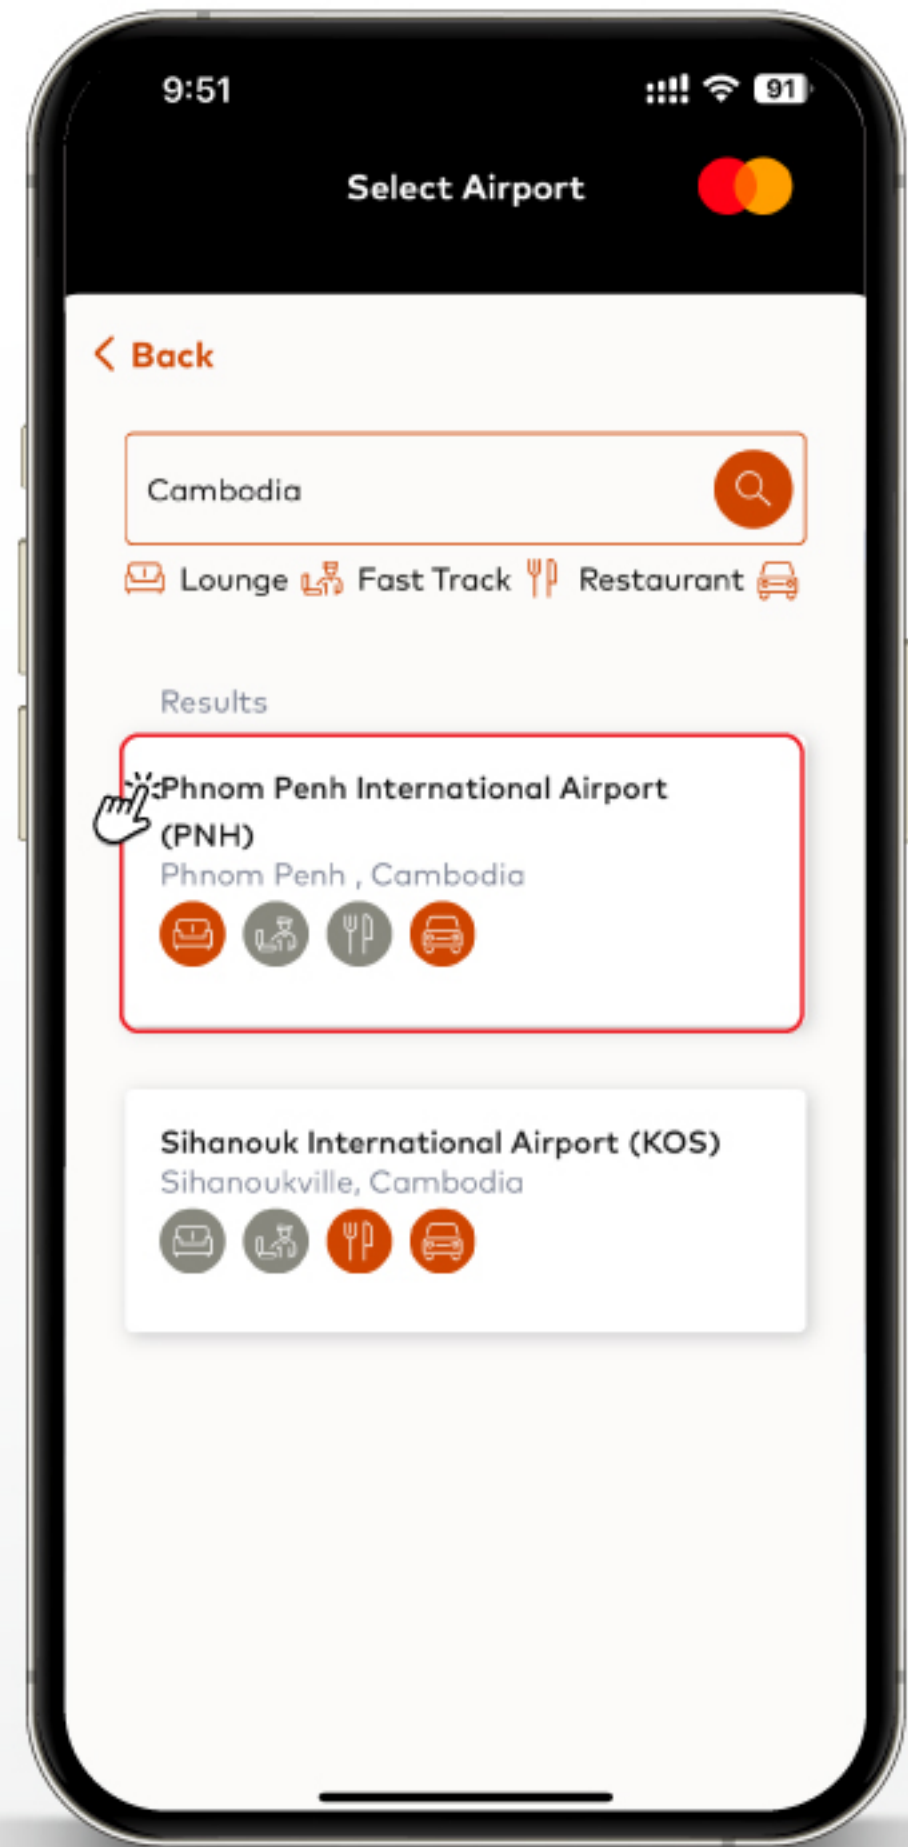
9:51

91

Select Airport

< Back

Cambodia

Lounge Fast Track Restaurant

Results

Phnom Penh International Airport (PNH)
Phnom Penh , Cambodia

Sihanouk International Airport (KOS)
Sihanoukville, Cambodia